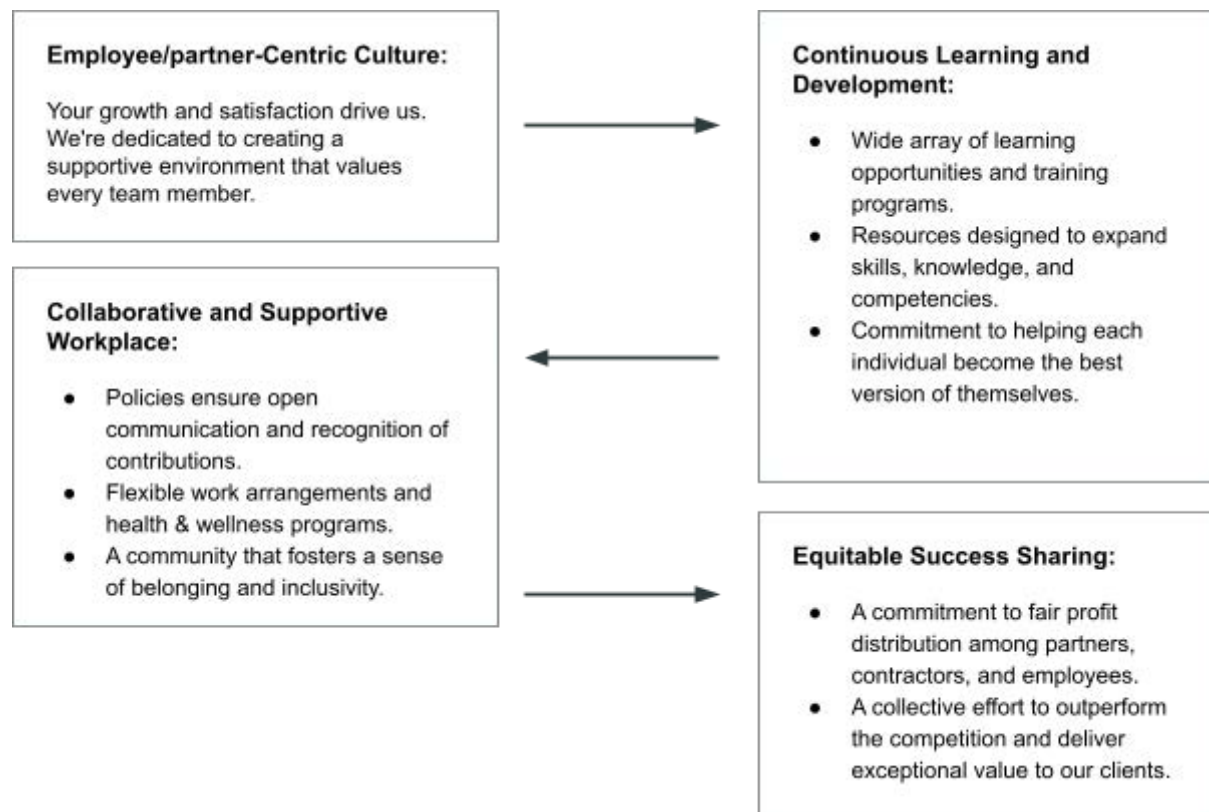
**Employee/partner-Centric Culture:**

Your growth and satisfaction drive us. We're dedicated to creating a supportive environment that values every team member.

**Continuous Learning and Development:**

- Wide array of learning opportunities and training programs.
- Resources designed to expand skills, knowledge, and competencies.
- Commitment to helping each individual become the best version of themselves.

**Collaborative and Supportive Workplace:**

- Policies ensure open communication and recognition of contributions.
- Flexible work arrangements and health & wellness programs.
- A community that fosters a sense of belonging and inclusivity.

**Equitable Success Sharing:**

- A commitment to fair profit distribution among partners, contractors, and employees.
- A collective effort to outperform the competition and deliver exceptional value to our clients.